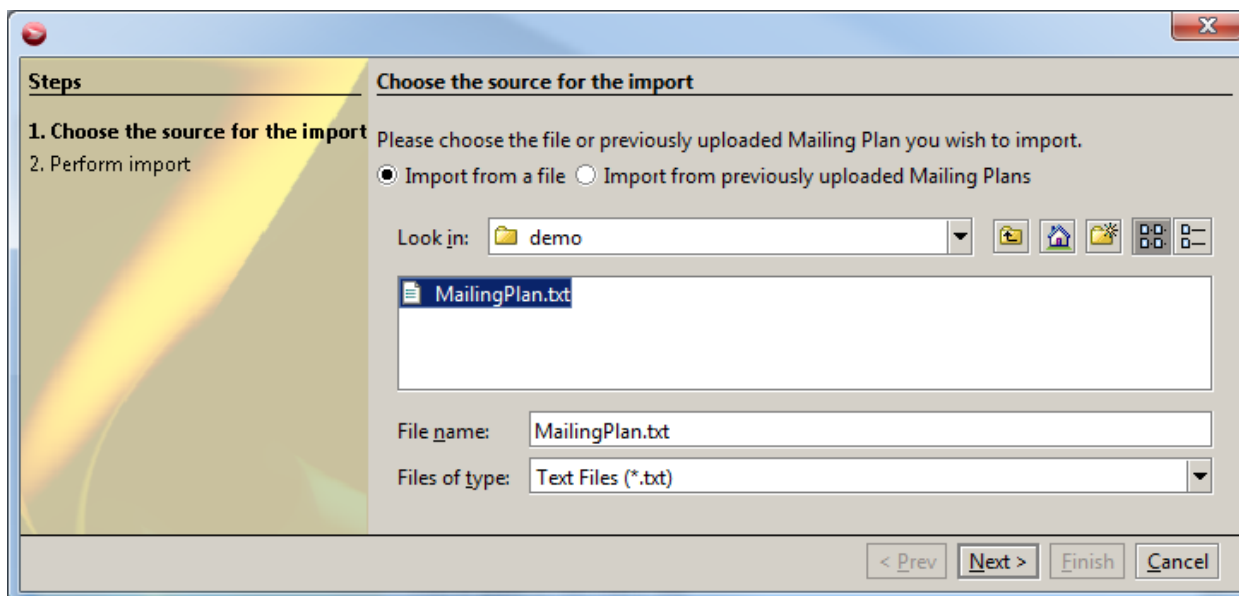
Steps

1. Choose the source for the import
2. Perform import

Choose the source for the import

Please choose the file or previously uploaded Mailing Plan you wish to import.

Import from a file   Import from previously uploaded Mailing Plans

Look in: demo

MailingPlan.txt

File name: MailingPlan.txt

Files of type: Text Files (*.txt)

< Prev   Next >   Finish   Cancel